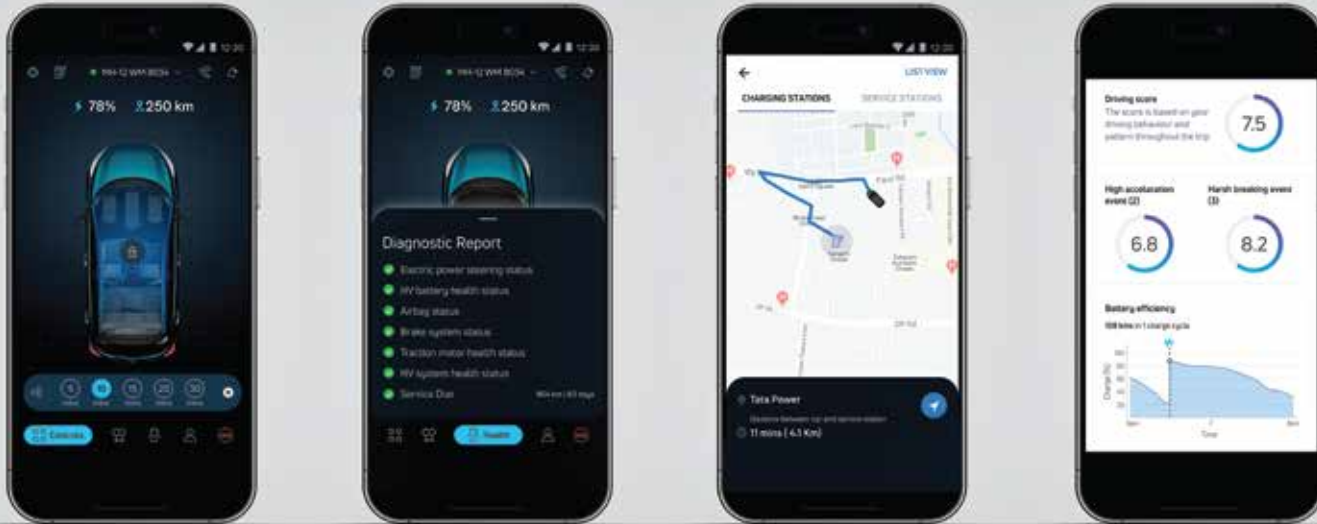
12:30

MH-12 WM 8034

78% 250 km

5 10 15 20 30

Controls

12:30

MH-12 WM 8034

78% 250 km

Diagnostic Report

Electric power steering status

HV battery health status

Airbag status

Brake system status

Traction motor health status

HV system health status

Service Due

Health

12:30

LIST VIEW

CHARGING STATIONS

SERVICE STATIONS

Tata Power

Distance between car and service station

11 mins ( 4.1 Km)

Driving score

The score is based on your driving behaviour and pattern throughout the trip

7.5

High acceleration event (2)

Harsh breaking event (3)

6.8

8.2

Battery efficiency

108 kms in 1 charge cycle

Charge (%)

Time